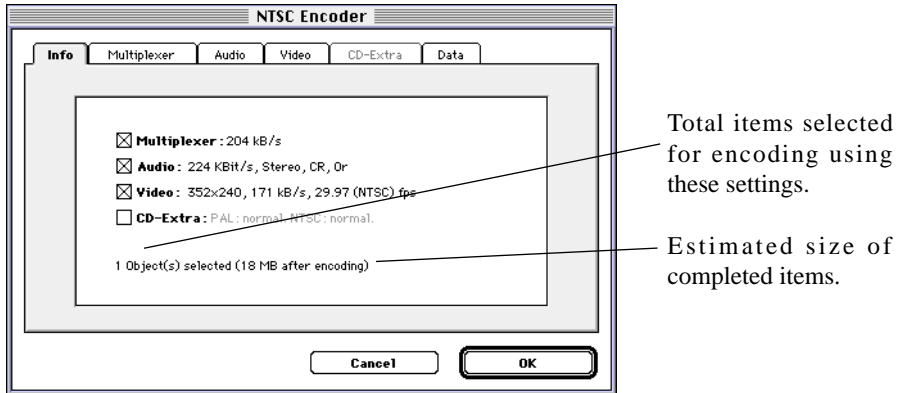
NTSC Encoder

Info | Multiplexer | Audio | Video | CD-Extra | Data

☒ Multiplexer : 204 kB/s

☒ Audio : 224 KBit/s, Stereo, CR, Or

☒ Video : 352x240, 171 kB/s, 29.97 (NTSC) fps

☐ CD-Extra : PAL: normal. NTSC: normal.

1 Object(s) selected (18 MB after encoding)

Cancel

OK

Total items selected for encoding using these settings.

Estimated size of completed items.